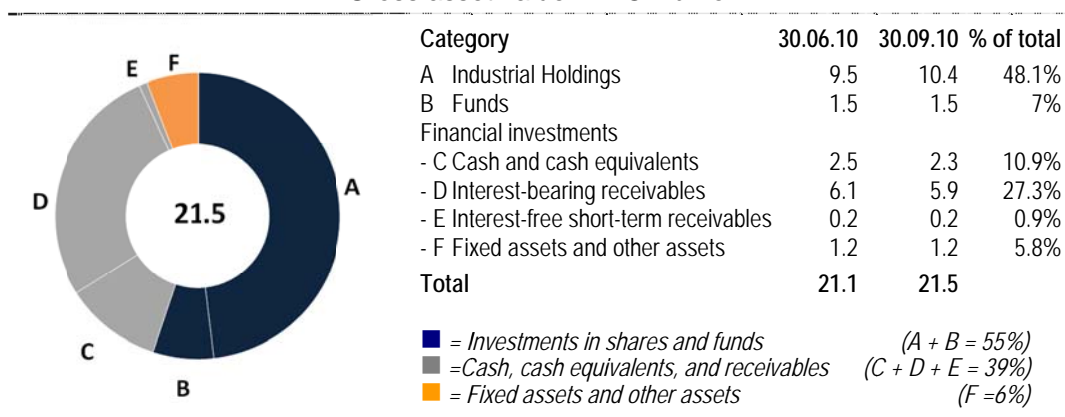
E F

D 21.5 A

C

B

| Category | 30.06.10 | 30.09.10 | % of total |
|---|---|---|---|
| A Industrial Holdings | 9.5 | 10.4 | 48.1% |
| B Funds | 1.5 | 1.5 | 7% |
| Financial investments | | | |
| - C Cash and cash equivalents | 2.5 | 2.3 | 10.9% |
| - D Interest-bearing receivables | 6.1 | 5.9 | 27.3% |
| - E Interest-free short-term receivables | 0.2 | 0.2 | 0.9% |
| - F Fixed assets and other assets | 1.2 | 1.2 | 5.8% |
| Total | 21.1 | 21.5 | |

= Investments in shares and funds (A + B = 55%)
=Cash, cash equivalents, and receivables (C + D + E = 39%)
= Fixed assets and other assets (F =6%)